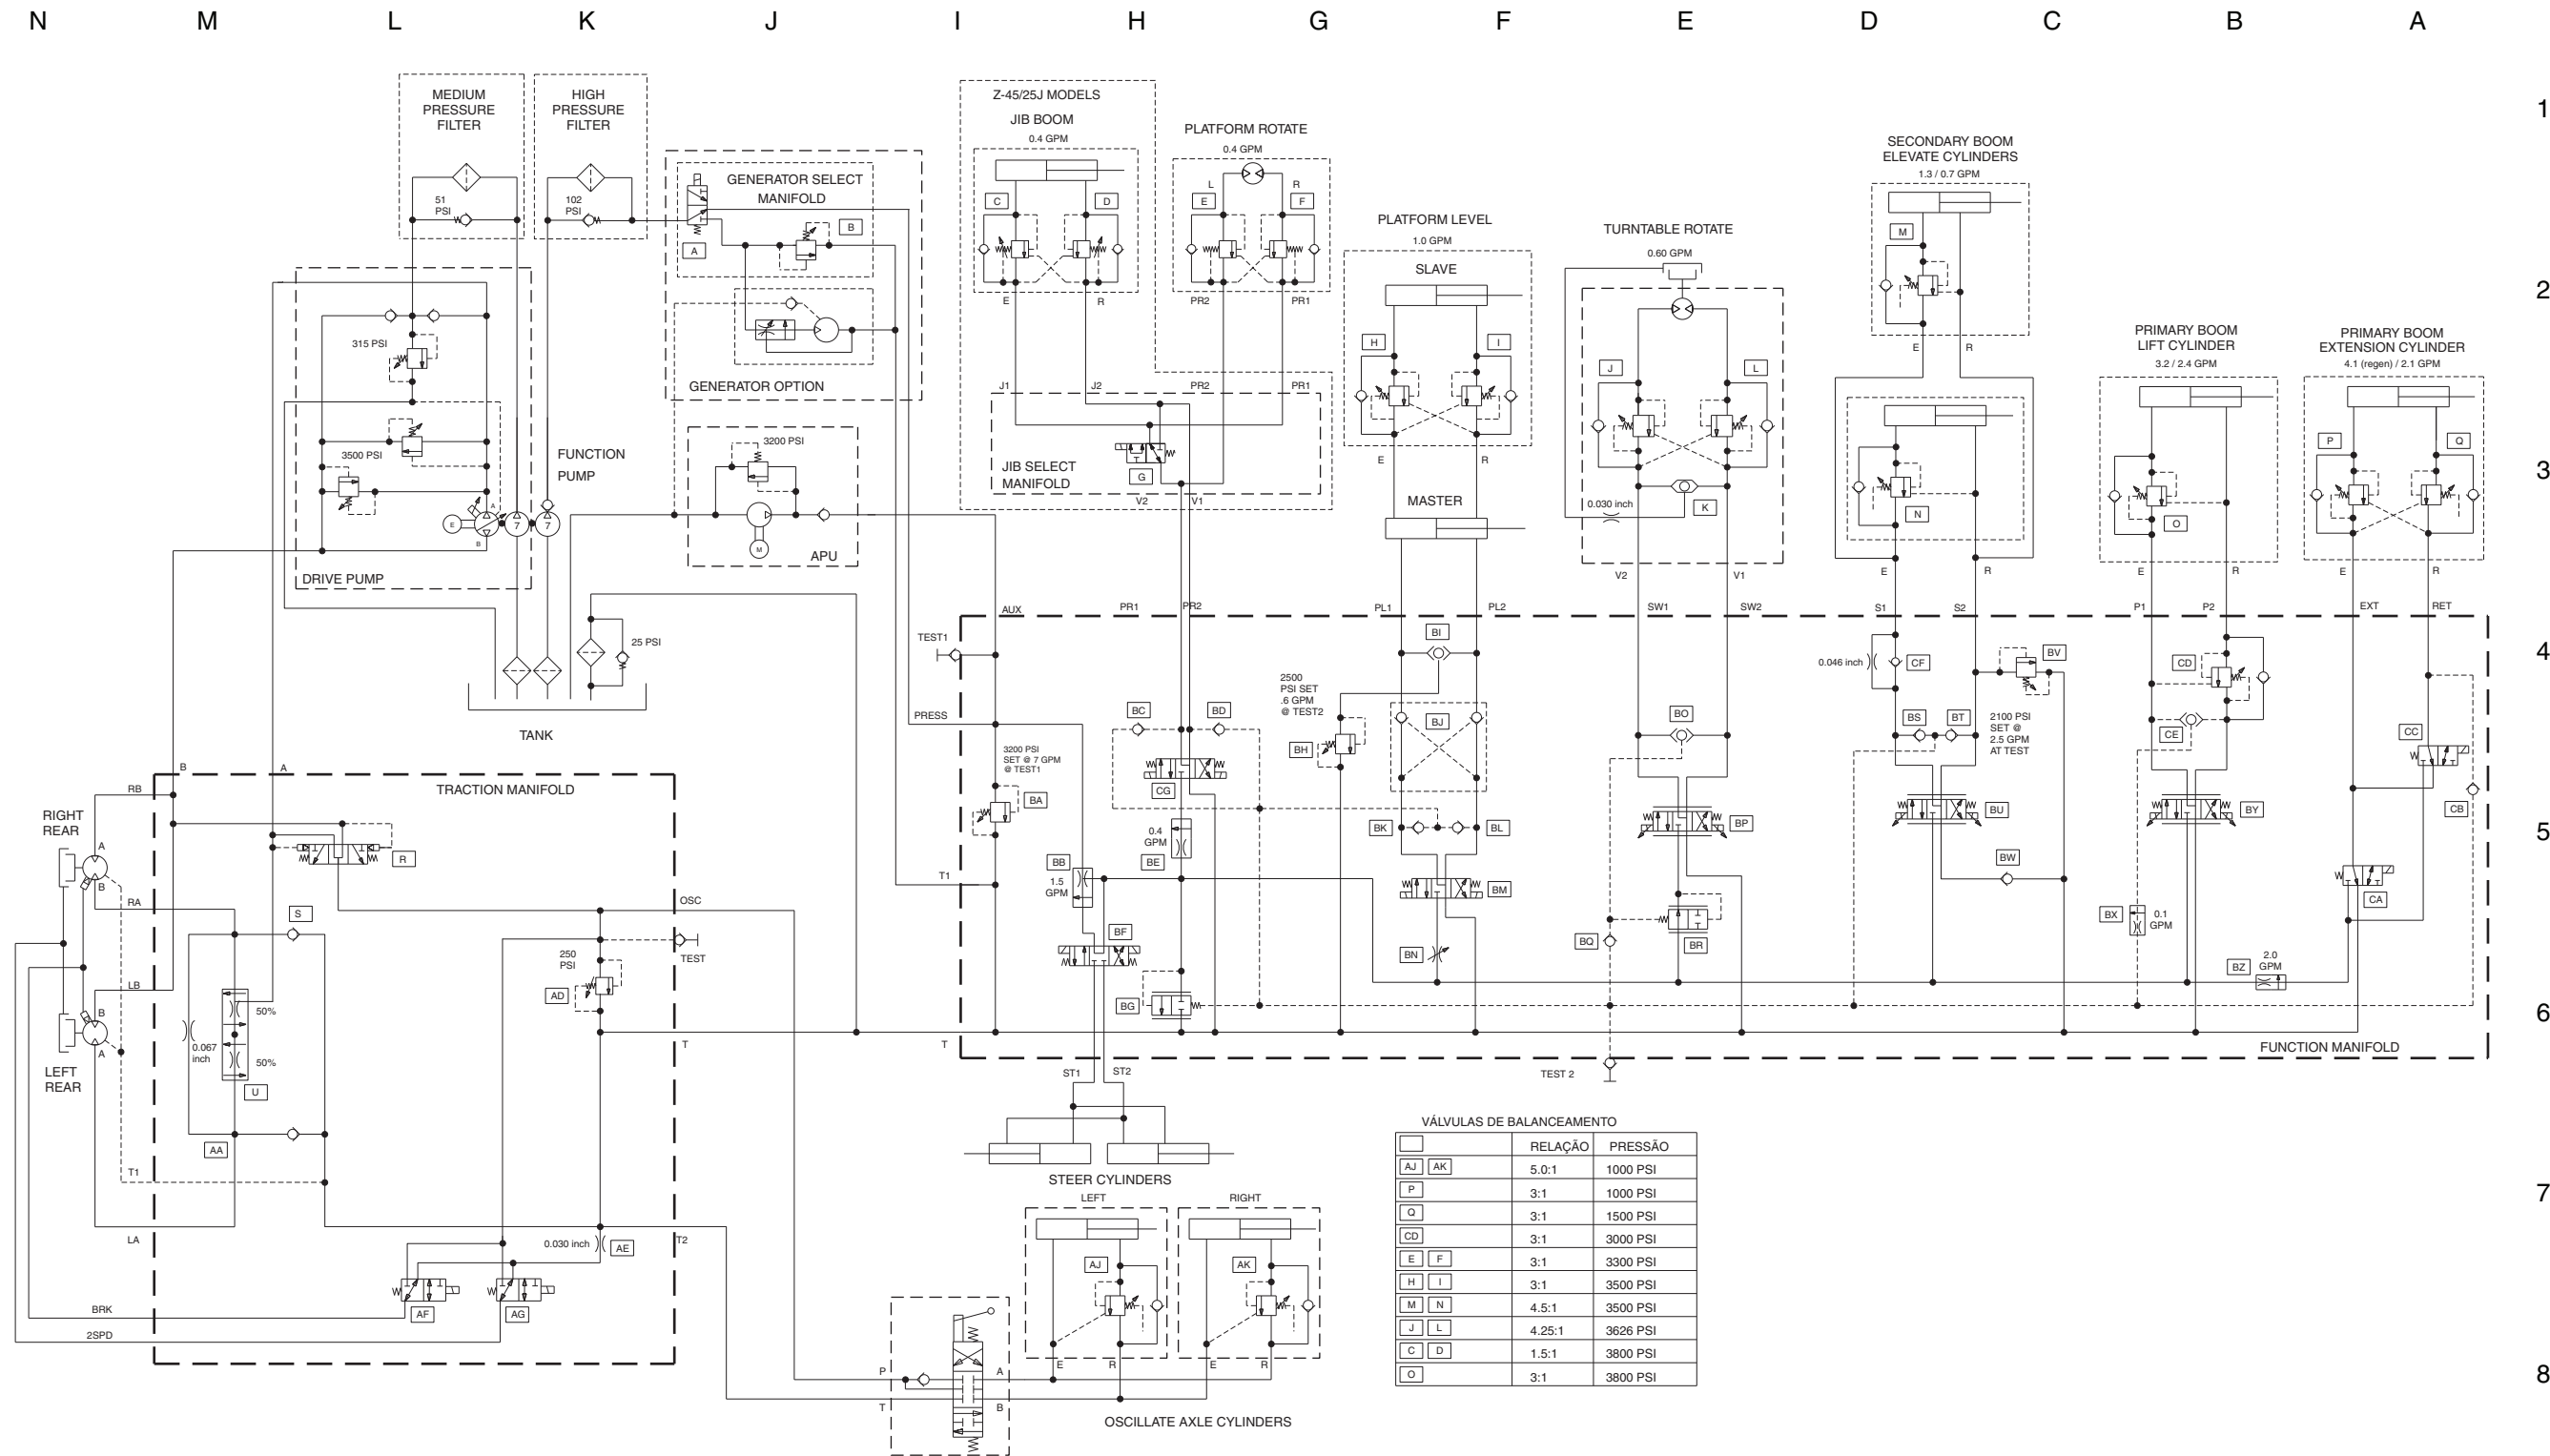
N M L K J I H G F E D C B A

1 2 3 4 5 6 7 8

MEDIUM PRESSURE FILTER
51 PSI

HIGH PRESSURE FILTER
102 PSI

GENERATOR SELECT MANIFOLD
A B
GENERATOR OPTION

Z-45/25J MODELS
JIB BOOM
0.4 GPM
C D
E R

PLATFORM ROTATE
0.4 GPM
L R
E F
PR2 PR1

J1 J2 PR2 PR1
JIB SELECT MANIFOLD
G
V2 V1

PLATFORM LEVEL
1.0 GPM
SLAVE
H I
E R
MASTER

TURNTABLE ROTATE
0.60 GPM
J L
K
0.030 inch
V2 V1

SECONDARY BOOM ELEVATE CYLINDERS
1.3 / 0.7 GPM
M
E R
N
E R

PRIMARY BOOM LIFT CYLINDER
3.2 / 2.4 GPM
O
E R

PRIMARY BOOM EXTENSION CYLINDER
4.1 (regen) / 2.1 GPM
P Q
E R

315 PSI
3500 PSI
DRIVE PUMP
FUNCTION PUMP
E B A
7 7

3200 PSI
APU
M

25 PSI
TANK

AUX PR1 PR2 PL1 PL2 SW1 SW2 S1 S2 P1 P2 EXT RET

TEST1
PRESS
T1
T

3200 PSI SET @ 7 GPM @ TEST1
BA

BC BD
CG
0.4 GPM
BE
BB
1.5 GPM
BF
BG

2500 PSI SET .6 GPM @ TEST2
BH

BI
BJ
BK BL
BM
BN

BO
BP
BQ
BR

0.046 inch
CF
BS BT
2100 PSI SET @ 2.5 GPM AT TEST
BV
BU
BW

CD
CE
BY
BX
0.1 GPM
BZ
2.0 GPM

CC
CB
CA

FUNCTION MANIFOLD
TEST 2

B A
TRACTION MANIFOLD
RB
RIGHT REAR
A B
R
RA
S
OSC
TEST
250 PSI
AD
LB
B A
LEFT REAR
50%
50%
0.067 inch
U
AA
T1
T
LA
0.030 inch
AE
T2
AF AG
BRK
2SPD

ST1 ST2
STEER CYLINDERS
LEFT RIGHT
AJ AK
E R E R
P A
T B
OSCILLATE AXLE CYLINDERS

VÁLVULAS DE BALANCEAMENTO

| | RELAÇÃO | PRESSÃO |
|---|---|---|
| AJ AK | 5.0:1 | 1000 PSI |
| P | 3:1 | 1000 PSI |
| Q | 3:1 | 1500 PSI |
| CD | 3:1 | 3000 PSI |
| E F | 3:1 | 3300 PSI |
| H I | 3:1 | 3500 PSI |
| M N | 4.5:1 | 3500 PSI |
| J L | 4.25:1 | 3626 PSI |
| C D | 1.5:1 | 3800 PSI |
| O | 3:1 | 3800 PSI |